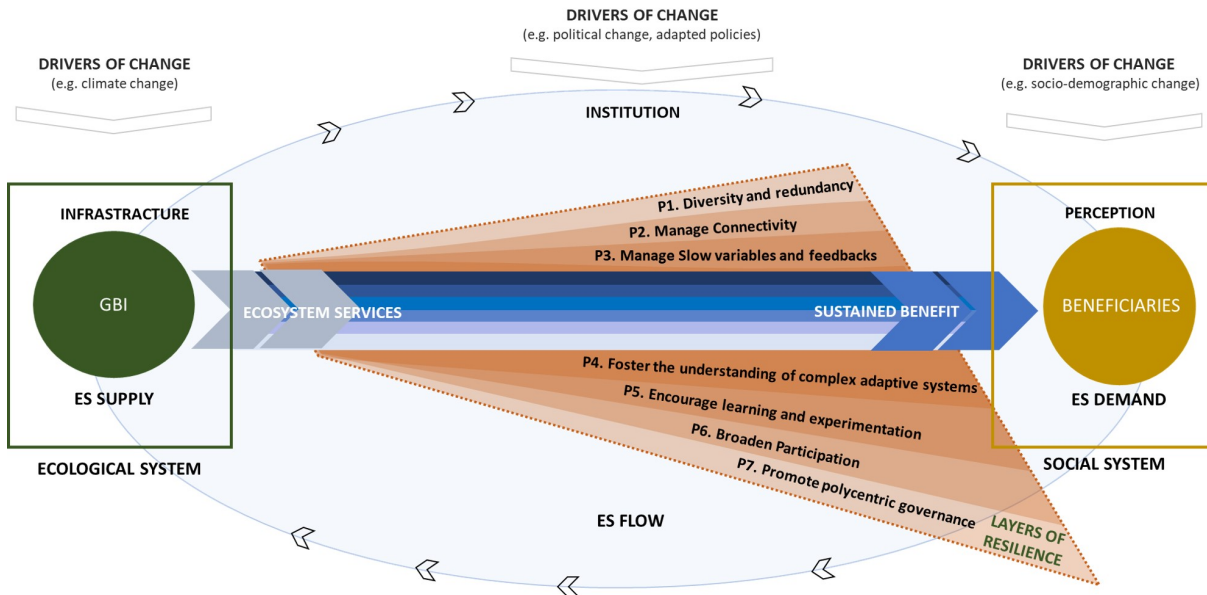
DRIVERS OF CHANGE
(e.g. political change, adapted policies)

DRIVERS OF CHANGE
(e.g. climate change)

DRIVERS OF CHANGE
(e.g. socio-demographic change)

INSTITUTION

INFRASTRUCTURE

GBI

ES SUPPLY

ECOLOGICAL SYSTEM

P1. Diversity and redundancy
P2. Manage Connectivity
P3. Manage Slow variables and feedbacks

ECOSYSTEM SERVICES

SUSTAINED BENEFIT

P4. Foster the understanding of complex adaptive systems
P5. Encourage learning and experimentation
P6. Broaden Participation
P7. Promote polycentric governance

LAYERS OF RESILIENCE

PERCEPTION

BENEFICIARIES

ES DEMAND

SOCIAL SYSTEM

ES FLOW